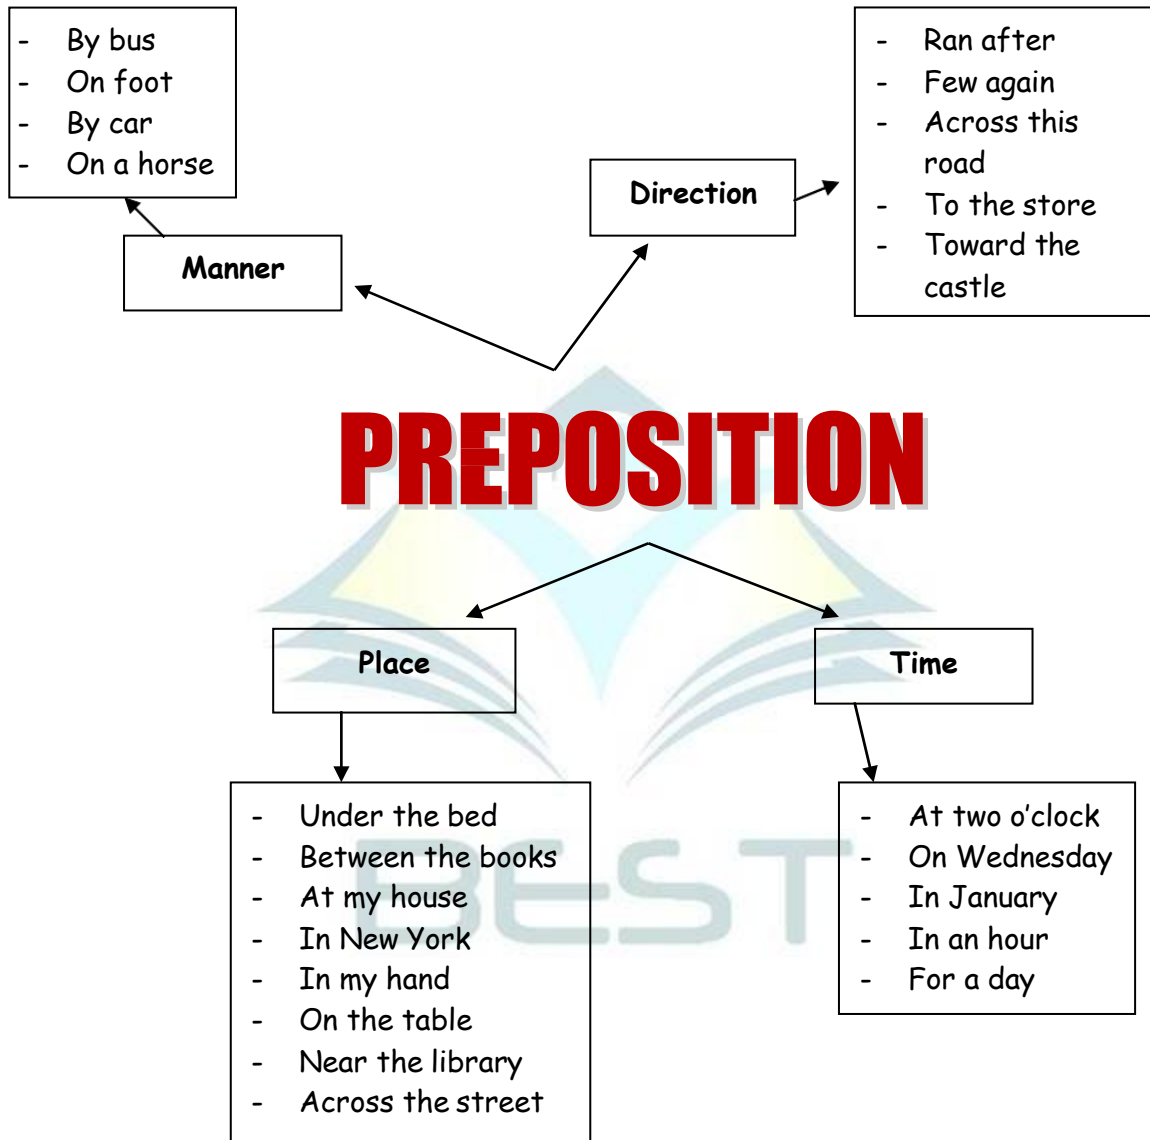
- By bus
- On foot
- By car
- On a horse

Manner

Direction

- Ran after
- Few again
- Across this road
- To the store
- Toward the castle

PREPOSITION

Place

Time

- Under the bed
- Between the books
- At my house
- In New York
- In my hand
- On the table
- Near the library
- Across the street

- At two o'clock
- On Wednesday
- In January
- In an hour
- For a day

BEST